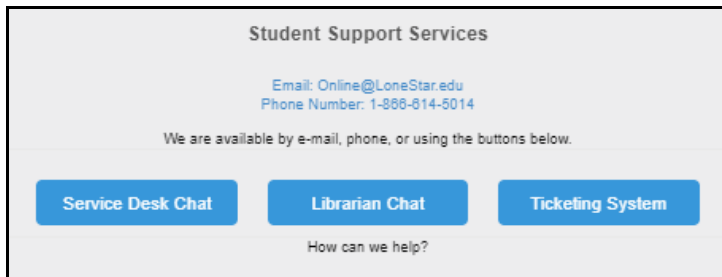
Student Support Services

Email: Online@LoneStar.edu
Phone Number: 1-866-614-5014

We are available by e-mail, phone, or using the buttons below.

Service Desk Chat

Librarian Chat

Ticketing System

How can we help?